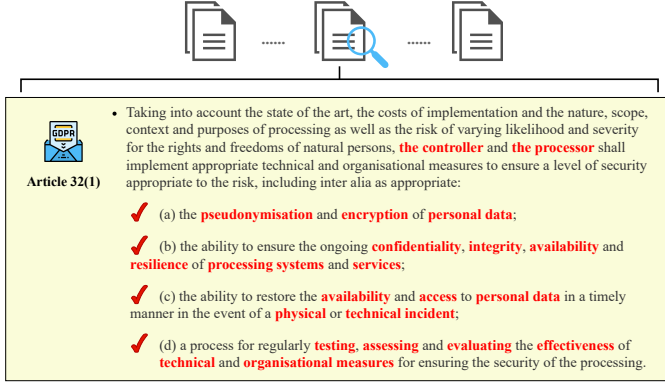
GDPR

Article 32(1)

• Taking into account the state of the art, the costs of implementation and the nature, scope, context and purposes of processing as well as the risk of varying likelihood and severity for the rights and freedoms of natural persons, the controller and the processor shall implement appropriate technical and organisational measures to ensure a level of security appropriate to the risk, including inter alia as appropriate:

(a) the pseudonymisation and encryption of personal data;

(b) the ability to ensure the ongoing confidentiality, integrity, availability and resilience of processing systems and services;

(c) the ability to restore the availability and access to personal data in a timely manner in the event of a physical or technical incident;

(d) a process for regularly testing, assessing and evaluating the effectiveness of technical and organisational measures for ensuring the security of the processing.